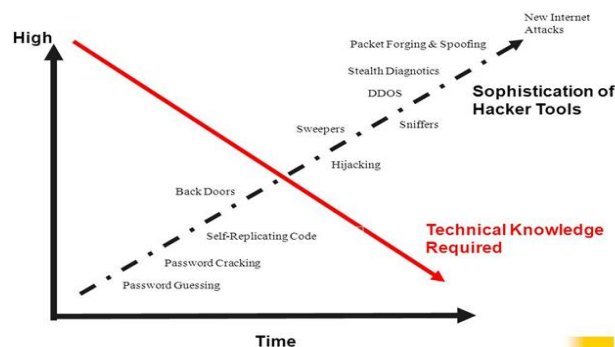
High

New Internet Attacks

Packet Forging & Spoofing

Stealth Diagnostics

DDOS

Sophistication of Hacker Tools

Sweepers

Sniffers

Hijacking

Back Doors

Self-Replicating Code

Technical Knowledge Required

Password Cracking

Password Guessing

Time